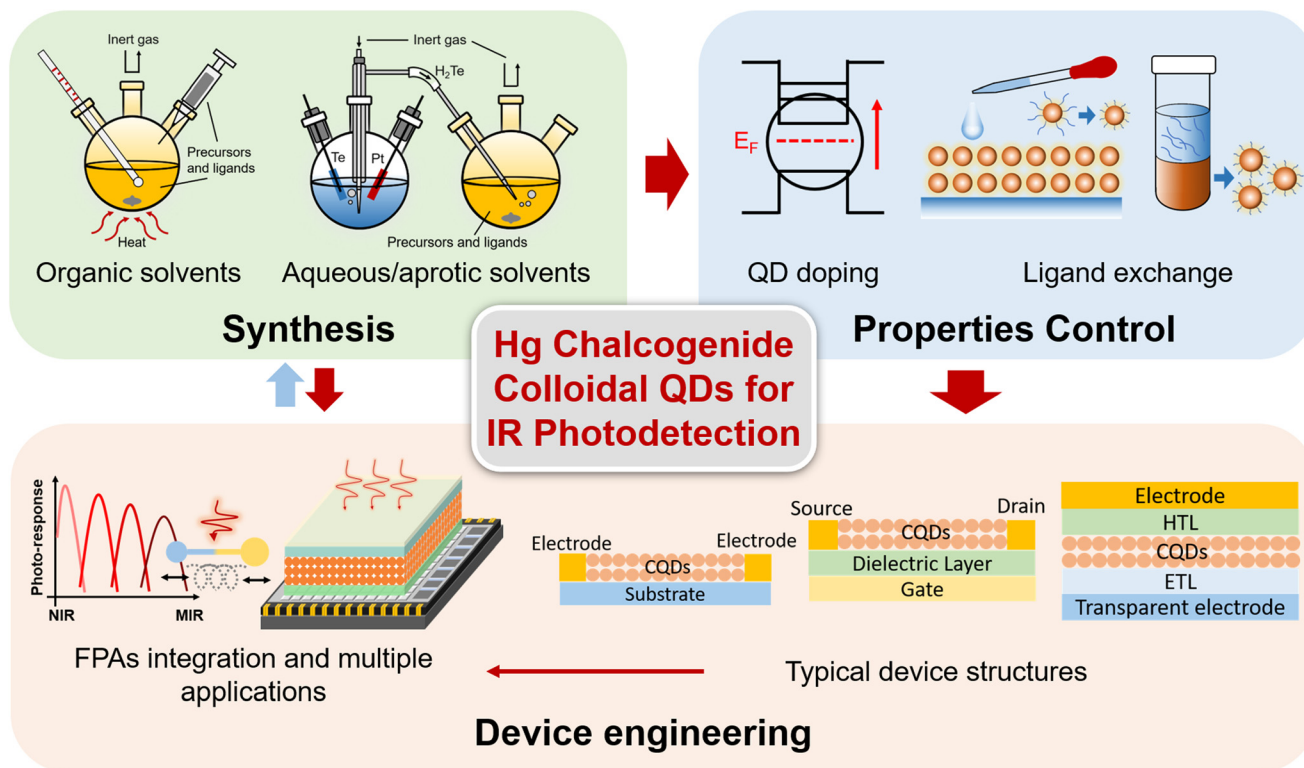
Inert gas

Precursors and ligands

Heat

Inert gas

$H_2Te$

Te

Pt

Precursors and ligands

Organic solvents

Aqueous/aprotic solvents

Synthesis

$E_F$

QD doping

Ligand exchange

Properties Control

Hg Chalcogenide Colloidal QDs for IR Photodetection

Photo-response

NIR

MIR

FPAs integration and multiple applications

Electrode

CQDs

Electrode

Substrate

Source

CQDs

Drain

Dielectric Layer

Gate

Electrode

HTL

CQDs

ETL

Transparent electrode

Typical device structures

Device engineering